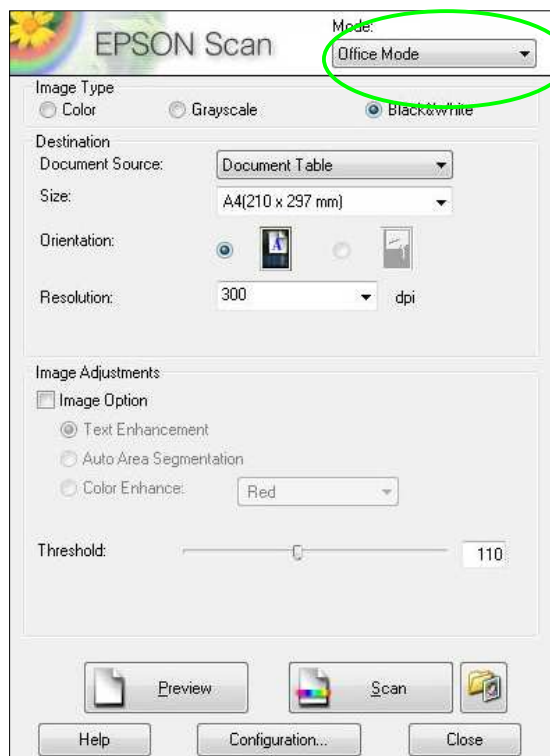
EPSON Scan

Mode:
Office Mode

Image Type
Color
Grayscale
Black&White

Destination
Document Source:
Document Table
Size:
A4(210 x 297 mm)
Orientation:
Resolution:
300
dpi

Image Adjustments
Image Option
Text Enhancement
Auto Area Segmentation
Color Enhance:
Red

Threshold:
110

Preview
Scan

Help
Configuration...
Close